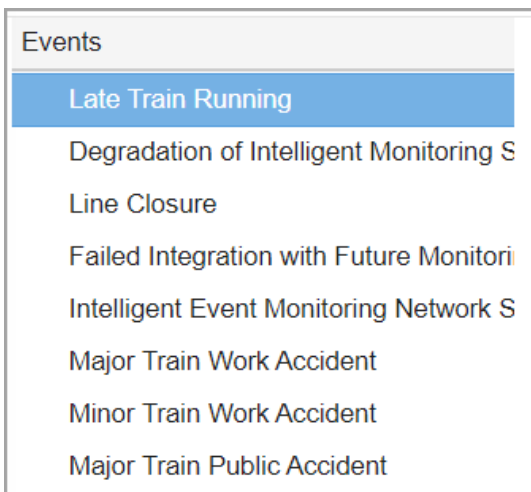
Events

Late Train Running

Degradation of Intelligent Monitoring S

Line Closure

Failed Integration with Future Monitori

Intelligent Event Monitoring Network S

Major Train Work Accident

Minor Train Work Accident

Major Train Public Accident